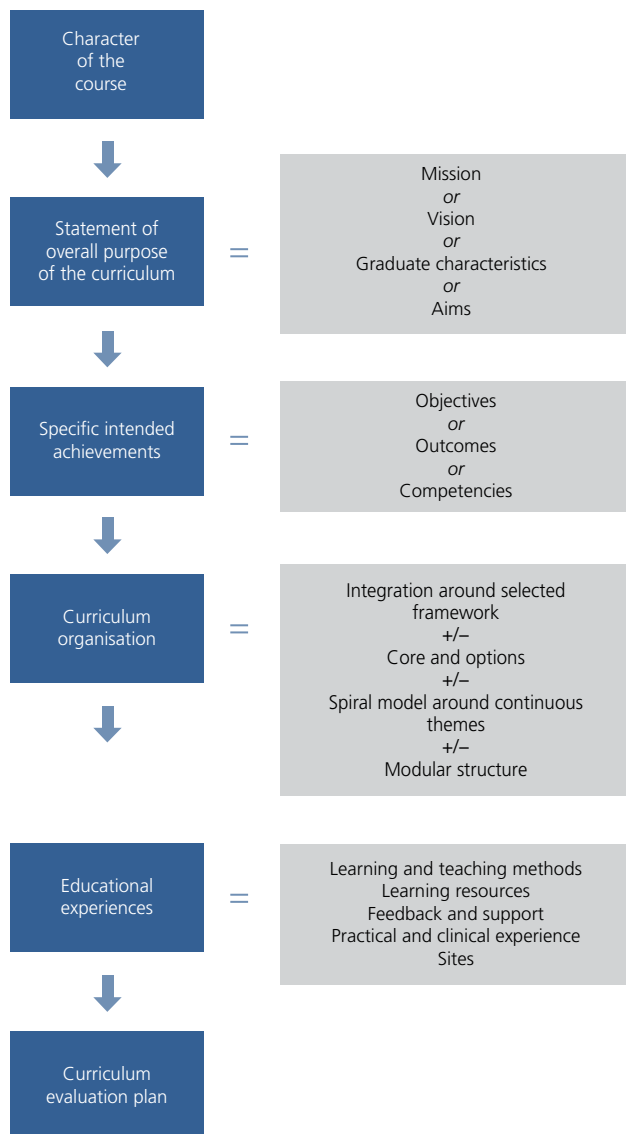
Character of the course

Statement of overall purpose of the curriculum

=

Mission
*or*
Vision
*or*
Graduate characteristics
*or*
Aims

Specific intended achievements

=

Objectives
*or*
Outcomes
*or*
Competencies

Curriculum organisation

=

Integration around selected framework
+/−
Core and options
+/−
Spiral model around continuous themes
+/−
Modular structure

Educational experiences

=

Learning and teaching methods
Learning resources
Feedback and support
Practical and clinical experience
Sites

Curriculum evaluation plan